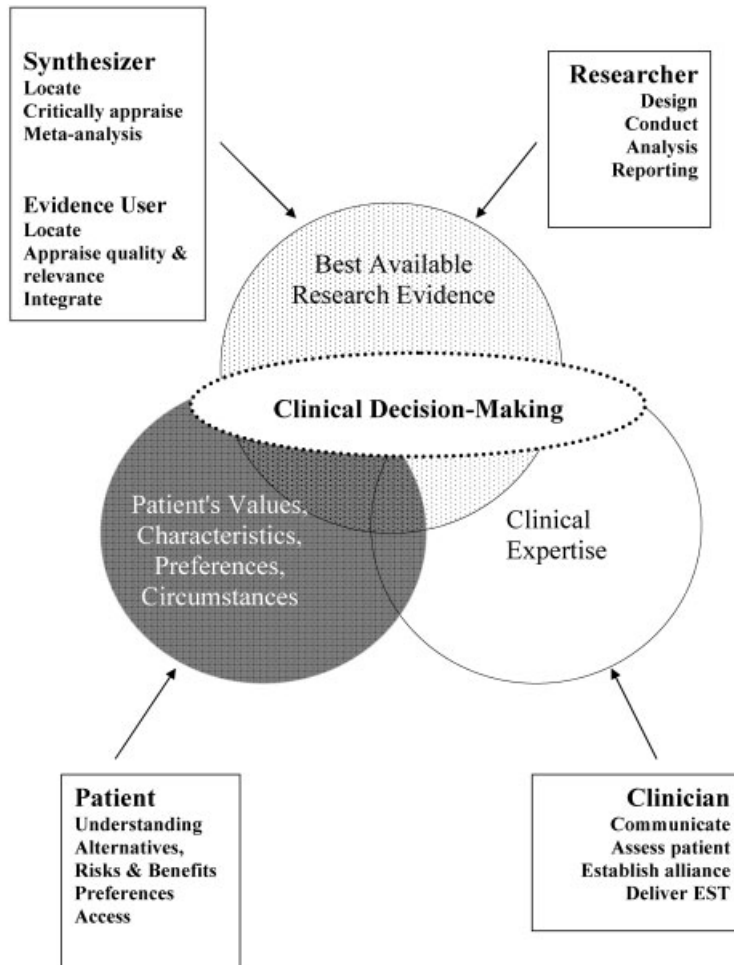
Synthesizer
Locate
Critically appraise
Meta-analysis

Evidence User
Locate
Appraise quality & relevance
Integrate

Researcher
Design
Conduct
Analysis
Reporting

Best Available Research Evidence

Clinical Decision-Making

Patient's Values, Characteristics, Preferences, Circumstances

Clinical Expertise

Patient
Understanding
Alternatives, Risks & Benefits
Preferences
Access

Clinician
Communicate
Assess patient
Establish alliance
Deliver EST